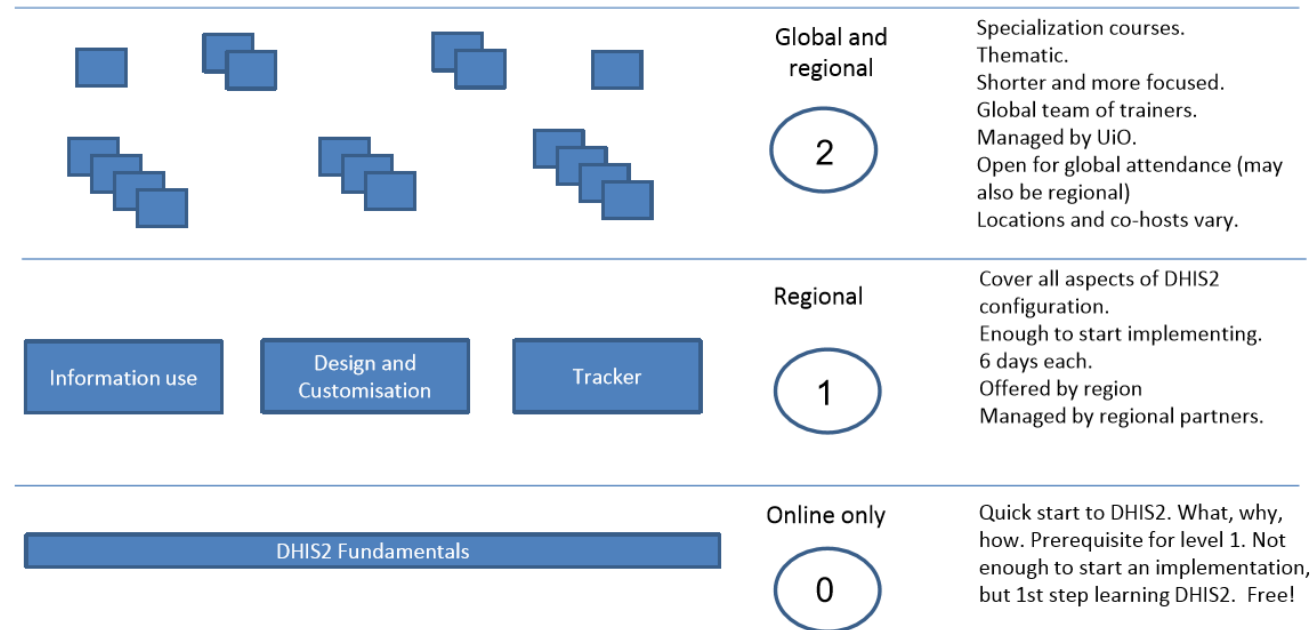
Global and regional

2

Specialization courses.
Thematic.
Shorter and more focused.
Global team of trainers.
Managed by UiO.
Open for global attendance (may also be regional)
Locations and co-hosts vary.

Information use

Design and Customisation

Tracker

Regional

1

Cover all aspects of DHIS2 configuration.
Enough to start implementing.
6 days each.
Offered by region
Managed by regional partners.

DHIS2 Fundamentals

Online only

0

Quick start to DHIS2. What, why, how. Prerequisite for level 1. Not enough to start an implementation, but 1st step learning DHIS2. Free!